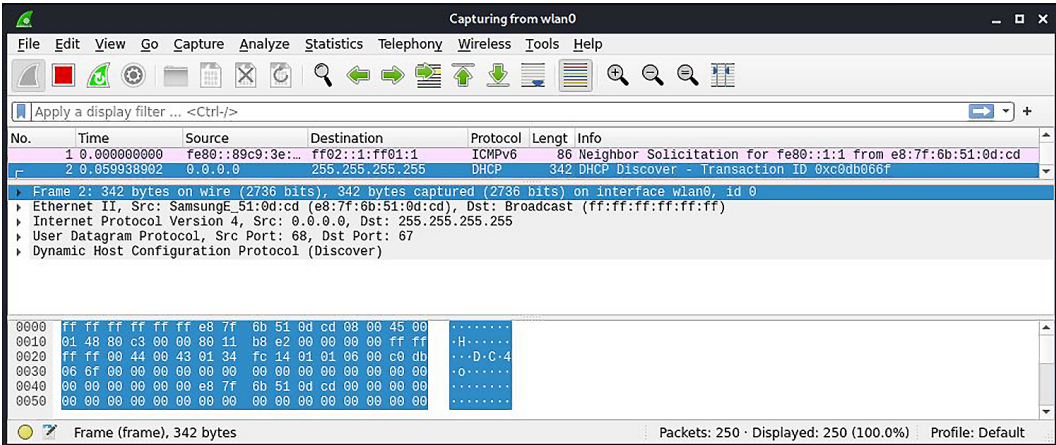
Capturing from wlan0

File Edit View Go Capture Analyze Statistics Telephony Wireless Tools Help

Apply a display filter ... <Ctrl-/>

| No. | Time | Source | Destination | Protocol | Lengt | Info |
|---|---|---|---|---|---|---|
| 1 | 0.000000000 | fe80::89c9:3e:... | ff02::1:ff01:1 | ICMPv6 | 86 | Neighbor Solicitation for fe80::1:1 from e8:7f:6b:51:0d:cd |
| 2 | 0.059938902 | 0.0.0.0 | 255.255.255.255 | DHCP | 342 | DHCP Discover - Transaction ID 0xc0db066f |

Frame 2: 342 bytes on wire (2736 bits), 342 bytes captured (2736 bits) on interface wlan0, id 0
Ethernet II, Src: SamsungE_51:0d:cd (e8:7f:6b:51:0d:cd), Dst: Broadcast (ff:ff:ff:ff:ff:ff)
Internet Protocol Version 4, Src: 0.0.0.0, Dst: 255.255.255.255
User Datagram Protocol, Src Port: 68, Dst Port: 67
Dynamic Host Configuration Protocol (Discover)

0000 ff ff ff ff ff ff e8 7f 6b 51 0d cd 08 00 45 00 ········
0010 01 48 80 c3 00 00 80 11 b8 e2 00 00 00 00 ff ff ·H······
0020 ff ff 00 44 00 43 01 34 fc 14 01 01 06 00 c0 db ···D·C·4
0030 06 6f 00 00 00 00 00 00 00 00 00 00 00 00 00 00 ·o······
0040 00 00 00 00 00 00 e8 7f 6b 51 0d cd 00 00 00 00 ········
0050 00 00 00 00 00 00 00 00 00 00 00 00 00 00 00 00 ········

Frame (frame), 342 bytes
Packets: 250 · Displayed: 250 (100.0%)
Profile: Default